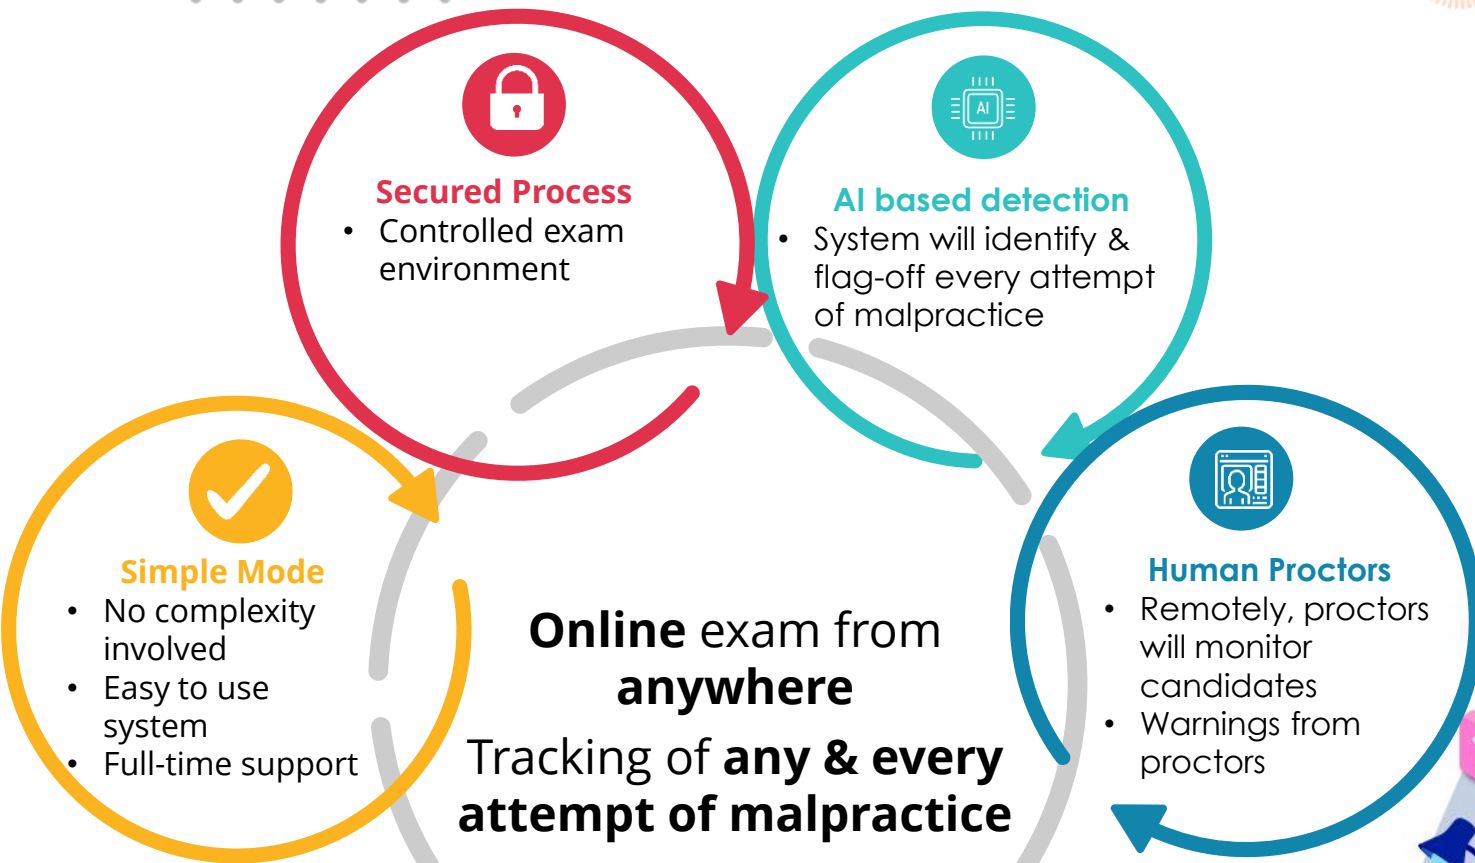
Secured Process
• Controlled exam environment

AI

AI based detection
• System will identify & flag-off every attempt of malpractice

Simple Mode
• No complexity involved
• Easy to use system
• Full-time support

Online exam from anywhere

Tracking of any & every attempt of malpractice

Human Proctors
• Remotely, proctors will monitor candidates
• Warnings from proctors